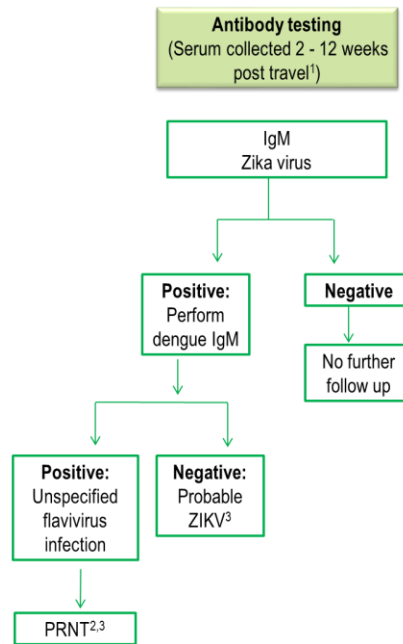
**Antibody testing**
(Serum collected 2 - 12 weeks post travel$^1$)

IgM
Zika virus

**Positive:**
Perform dengue IgM

**Negative**

No further follow up

**Positive:**
Unspecified flavivirus infection

**Negative:**
Probable ZIKV$^3$

PRNT$^{2,3}$